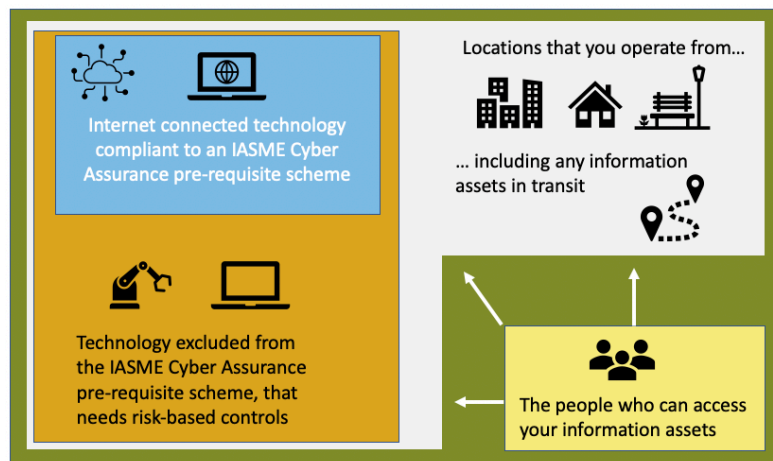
Internet connected technology compliant to an IASME Cyber Assurance pre-requisite scheme

Technology excluded from the IASME Cyber Assurance pre-requisite scheme, that needs risk-based controls

Locations that you operate from…

… including any information assets in transit

The people who can access your information assets